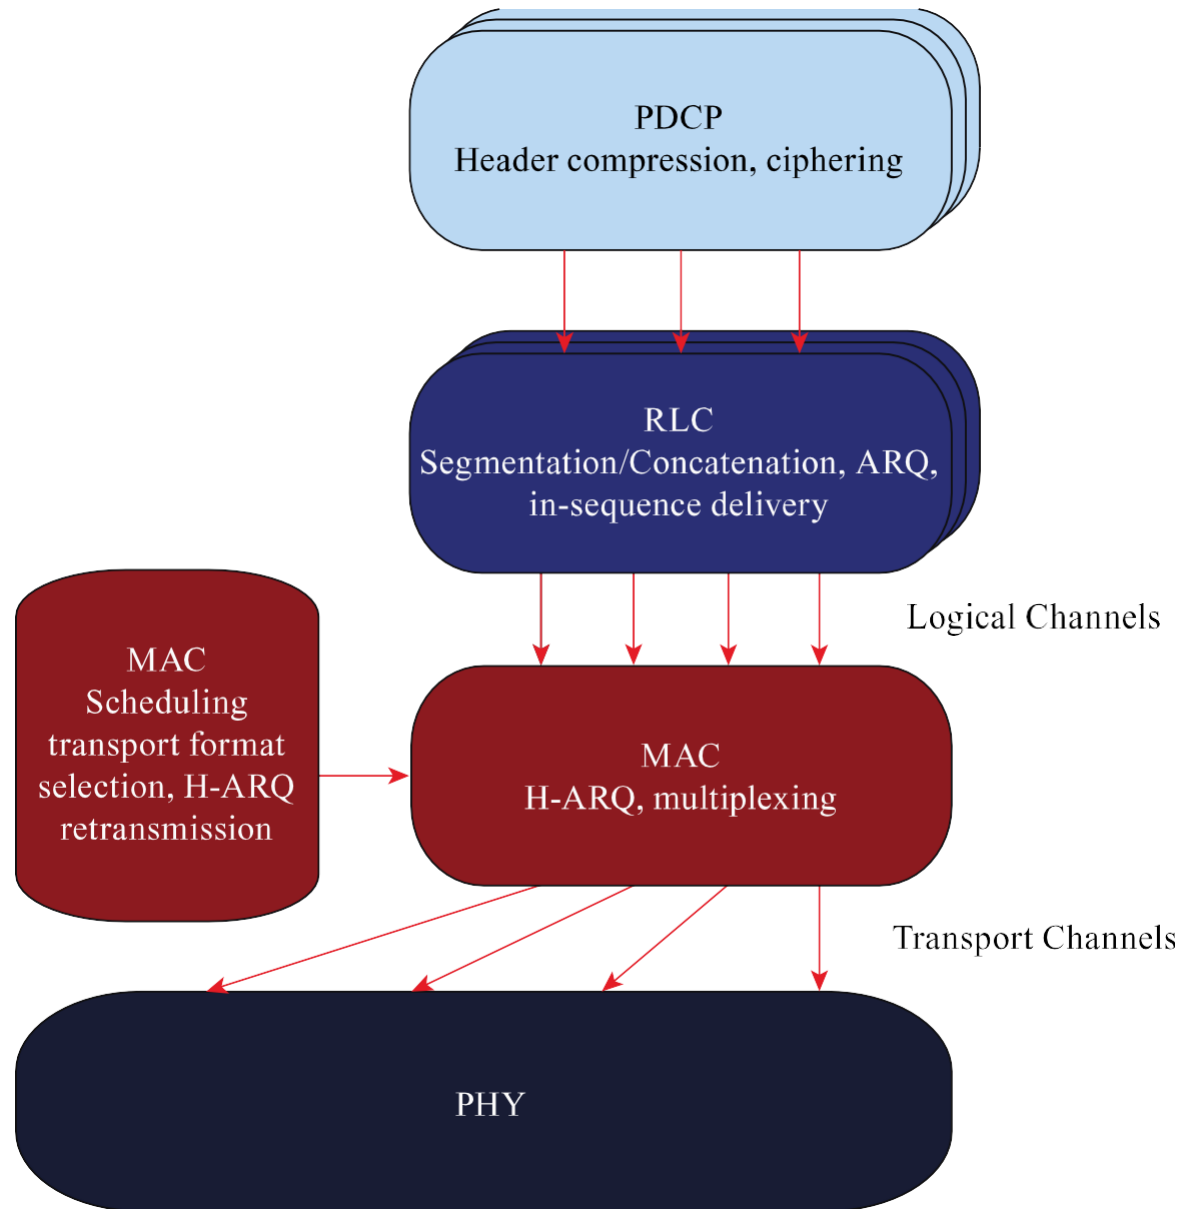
PDCP
Header compression, ciphering

RLC
Segmentation/Concatenation, ARQ, in-sequence delivery

Logical Channels

MAC
Scheduling transport format selection, H-ARQ retransmission

MAC
H-ARQ, multiplexing

Transport Channels

PHY